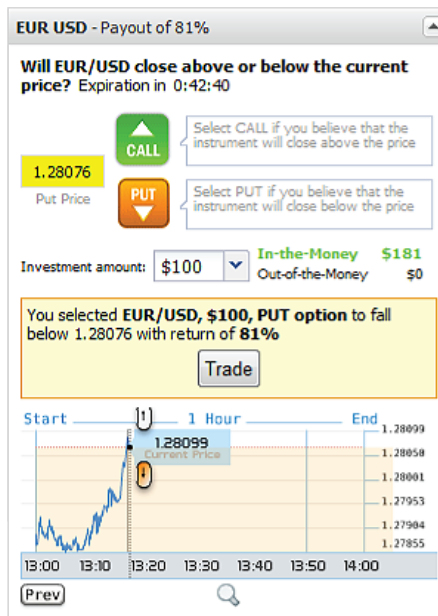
EUR USD - Payout of 81%

Will EUR/USD close above or below the current price? Expiration in 0:42:40

CALL

Select CALL if you believe that the instrument will close above the price

1.28076

Put Price

PUT

Select PUT if you believe that the instrument will close below the price

Investment amount: $100

In-the-Money $181

Out-of-the-Money $0

You selected EUR/USD, $100, PUT option to fall below 1.28076 with return of 81%

Trade

Start 1 Hour End

1

1.28099

Current Price

1.28099

1.28050

1.28001

1.27953

1.27904

1.27855

13:00 13:10 13:20 13:30 13:40 13:50 14:00

Prev